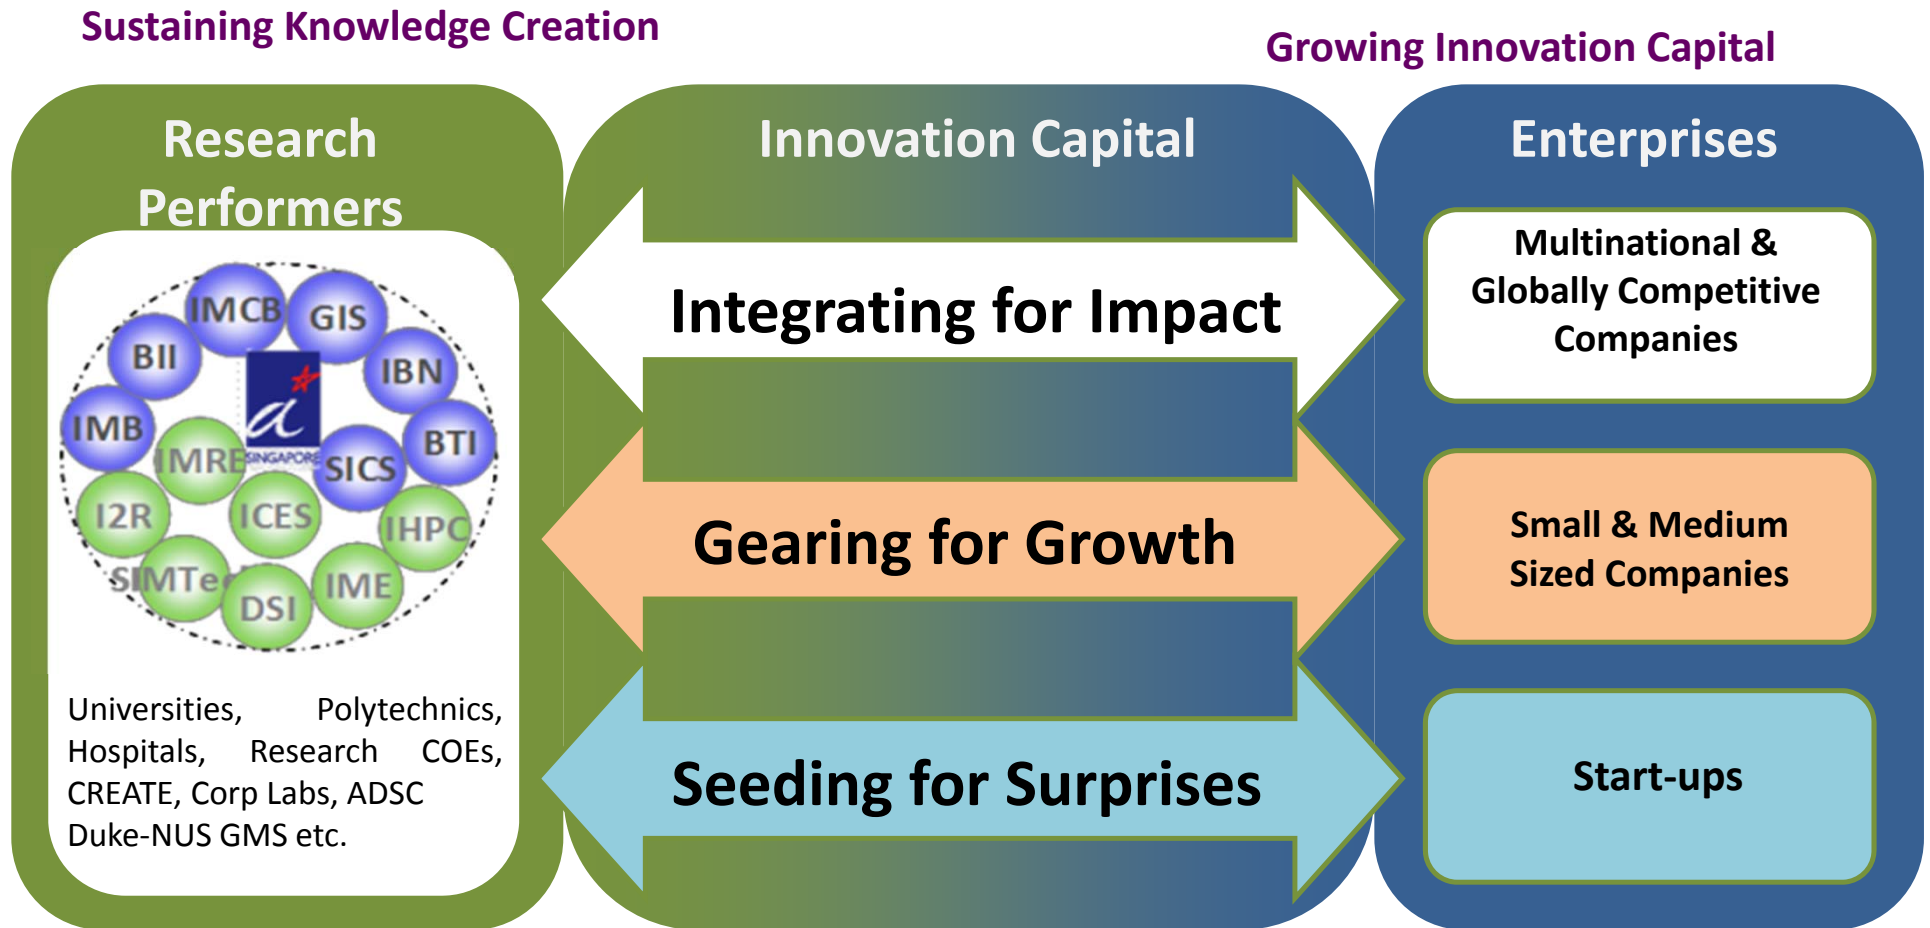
Sustaining Knowledge Creation

Growing Innovation Capital

Research Performers

IMCB GIS BII IBN IMB BTI IMRE SINGAPORE SICS I2R ICES IHPC SIMTech DSI IME

Universities, Polytechnics, Hospitals, Research COEs, CREATE, Corp Labs, ADSC Duke-NUS GMS etc.

Innovation Capital

Integrating for Impact

Gearing for Growth

Seeding for Surprises

Enterprises

Multinational & Globally Competitive Companies

Small & Medium Sized Companies

Start-ups